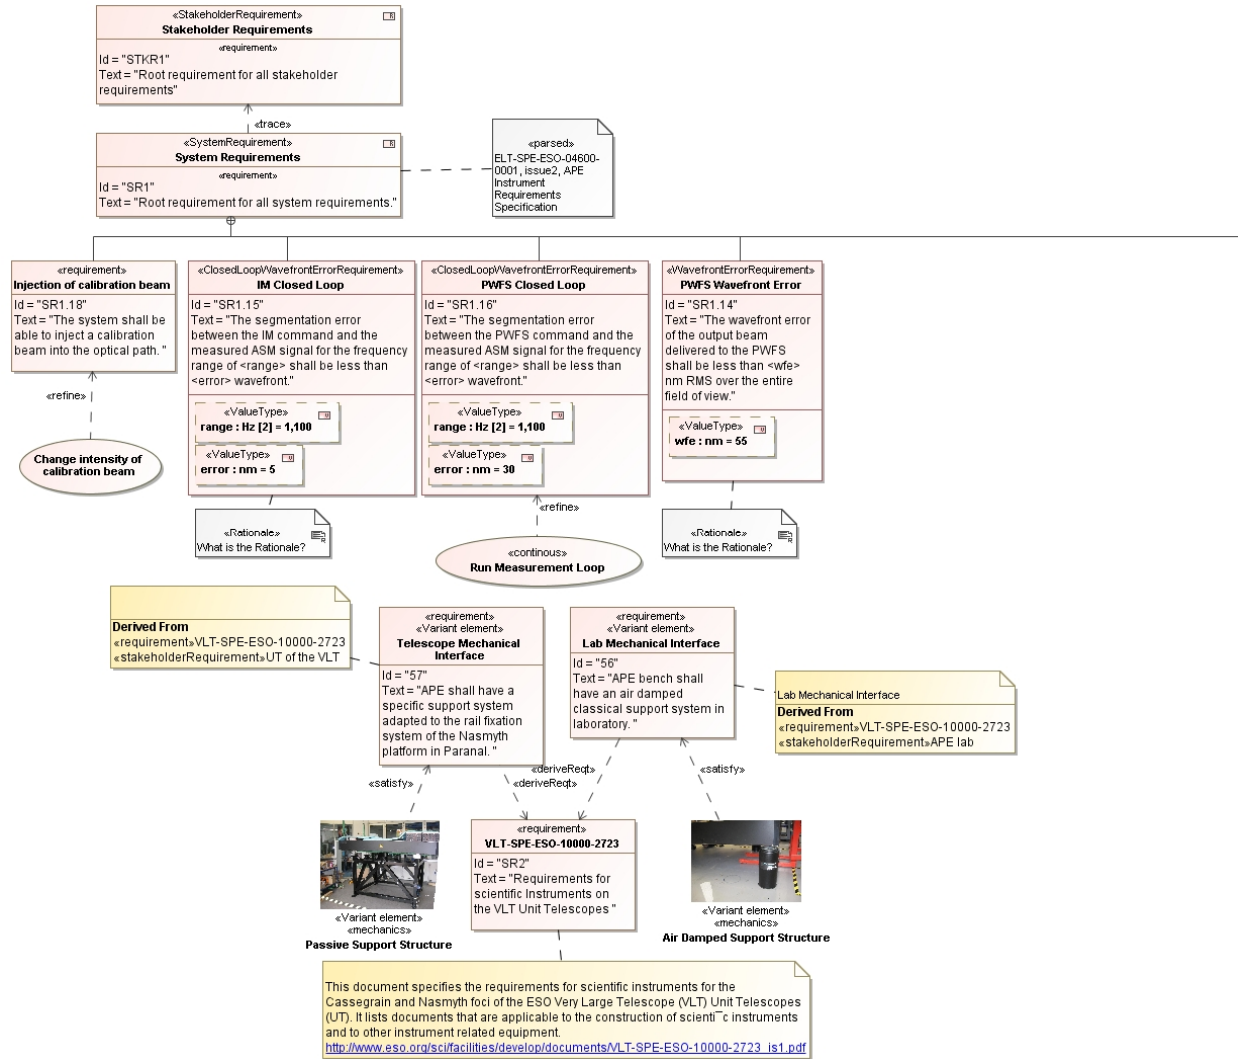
«StakeholderRequirement»
Stakeholder Requirements
«requirement»
Id = "STKR1"
Text = "Root requirement for all stakeholder requirements"

«trace»

«SystemRequirement»
System Requirements
«requirement»
Id = "SR1"
Text = "Root requirement for all system requirements."

«parsed»
ELT-SPE-ESO-04600-0001, issue2, APE Instrument Requirements Specification

«requirement»
Injection of calibration beam
Id = "SR1.18"
Text = "The system shall be able to inject a calibration beam into the optical path. "

«refine»

Change intensity of calibration beam

«ClosedLoopWavefrontErrorRequirement»
IM Closed Loop
Id = "SR1.15"
Text = "The segmentation error between the IM command and the measured ASM signal for the frequency range of <range> shall be less than <error> wavefront."
«ValueType»
range : Hz [2] = 1,100
«ValueType»
error : nm = 5

«Rationale»
What is the Rationale?

«ClosedLoopWavefrontErrorRequirement»
PWFS Closed Loop
Id = "SR1.16"
Text = "The segmentation error between the PWFS command and the measured ASM signal for the frequency range of <range> shall be less than <error> wavefront."
«ValueType»
range : Hz [2] = 1,100
«ValueType»
error : nm = 30

«refine»

«continous»
Run Measurement Loop

«WavefrontErrorRequirement»
PWFS Wavefront Error
Id = "SR1.14"
Text = "The wavefront error of the output beam delivered to the PWFS shall be less than <wfe> nm RMS over the entire field of view."
«ValueType»
wfe : nm = 55

«Rationale»
What is the Rationale?

Derived From
«requirement»VLT-SPE-ESO-10000-2723
«stakeholderRequirement»UT of the VLT

«requirement»
«Variant element»
Telescope Mechanical Interface
Id = "57"
Text = "APE shall have a specific support system adapted to the rail fixation system of the Nasmyth platform in Paranal. "

«requirement»
«Variant element»
Lab Mechanical Interface
Id = "56"
Text = "APE bench shall have an air damped classical support system in laboratory. "

Lab Mechanical Interface
Derived From
«requirement»VLT-SPE-ESO-10000-2723
«stakeholderRequirement»APE lab

«satisfy»
«deriveReqt»
«deriveReqt»
«satisfy»

«Variant element»
«mechanics»
Passive Support Structure

«requirement»
VLT-SPE-ESO-10000-2723
Id = "SR2"
Text = "Requirements for scientific Instruments on the VLT Unit Telescopes "

«Variant element»
«mechanics»
Air Damped Support Structure

This document specifies the requirements for scientific instruments for the Cassegrain and Nasmyth foci of the ESO Very Large Telescope (VLT) Unit Telescopes (UT). It lists documents that are applicable to the construction of scienti¯c instruments and to other instrument related equipment.
http://www.eso.org/sci/facilities/develop/documents/VLT-SPE-ESO-10000-2723_is1.pdf